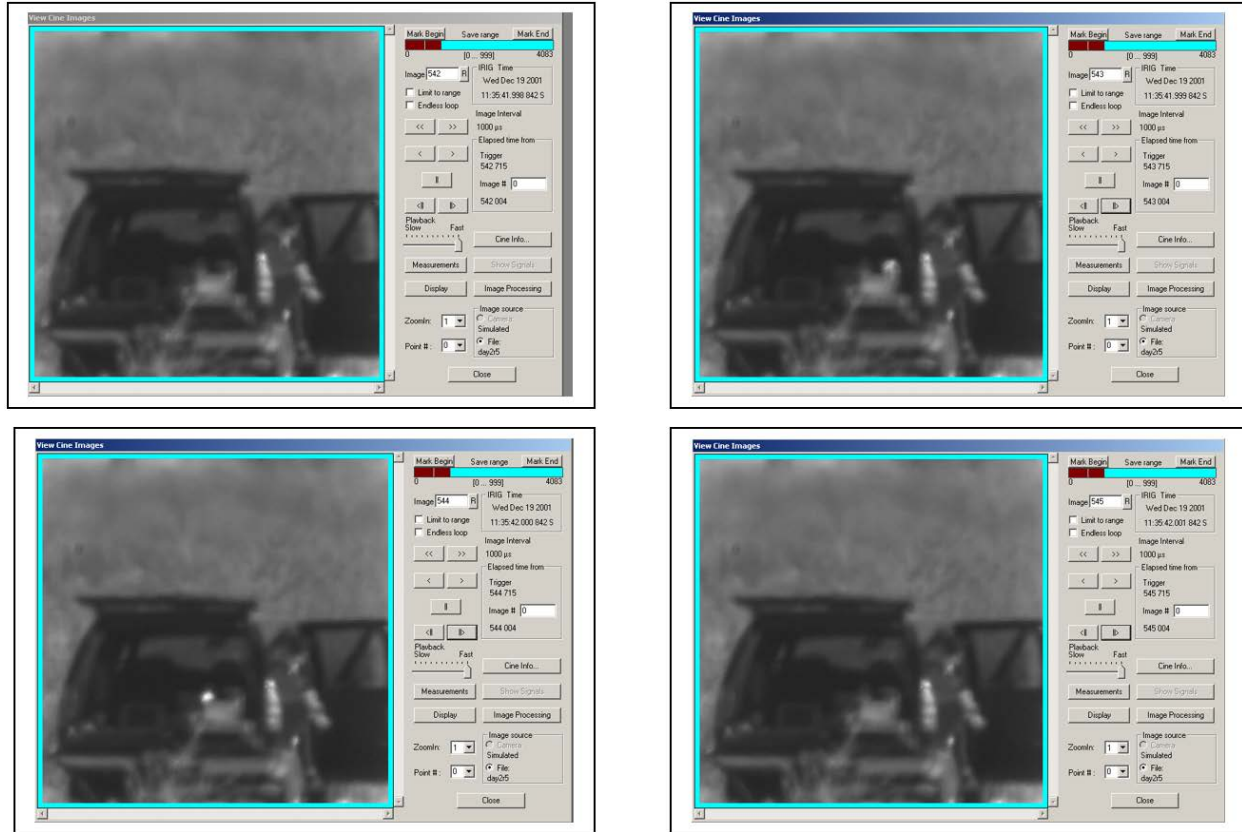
View Cine Images

Mark Begin Save range Mark End
0 [0 ... 999] 4083
Image 542 R
IRIG Time
Wed Dec 19 2001
11:35:41.998 842 S
Limit to range
Endless loop
Image Interval
1000 µs
<< >>
Elapsed time from
< >
Trigger
542 715
Image # 0
542 004
Playback
Slow Fast
Cine Info...
Measurements
Show Signals
Display
Image Processing
Image source
Camera
Simulated
ZoomIn: 1
File:
day2r5
Point #: 0
Close

View Cine Images

Mark Begin Save range Mark End
0 [0 ... 999] 4083
Image 543 R
IRIG Time
Wed Dec 19 2001
11:35:41.999 842 S
Limit to range
Endless loop
Image Interval
1000 µs
<< >>
Elapsed time from
< >
Trigger
543 715
Image # 0
543 004
Playback
Slow Fast
Cine Info...
Measurements
Show Signals
Display
Image Processing
Image source
Camera
Simulated
ZoomIn: 1
File:
day2r5
Point #: 0
Close

View Cine Images

Mark Begin Save range Mark End
0 [0 ... 999] 4083
Image 544 R
IRIG Time
Wed Dec 19 2001
11:35:42.000 842 S
Limit to range
Endless loop
Image Interval
1000 µs
<< >>
Elapsed time from
< >
Trigger
544 715
Image # 0
544 004
Playback
Slow Fast
Cine Info...
Measurements
Show Signals
Display
Image Processing
Image source
Camera
Simulated
ZoomIn: 1
File:
day2r5
Point #: 0
Close

View Cine Images

Mark Begin Save range Mark End
0 [0 ... 999] 4083
Image 545 R
IRIG Time
Wed Dec 19 2001
11:35:42.001 842 S
Limit to range
Endless loop
Image Interval
1000 µs
<< >>
Elapsed time from
< >
Trigger
545 715
Image # 0
545 004
Playback
Slow Fast
Cine Info...
Measurements
Show Signals
Display
Image Processing
Image source
Camera
Simulated
ZoomIn: 1
File:
day2r5
Point #: 0
Close